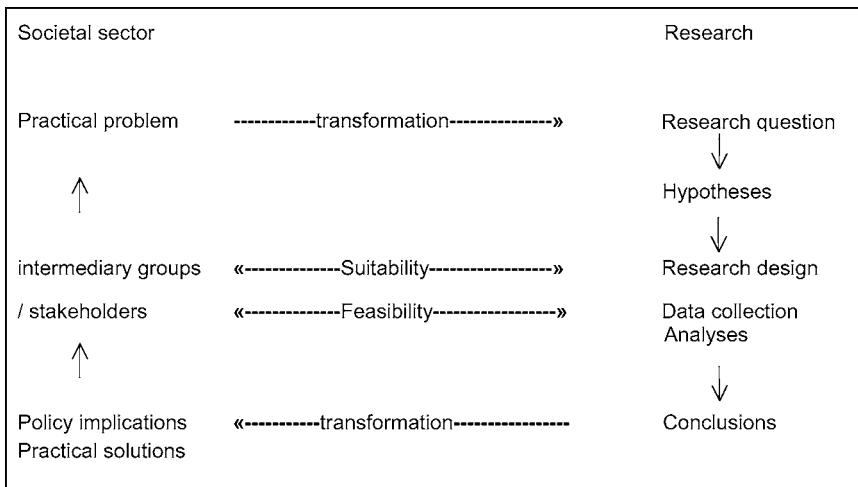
Societal sector

Research

Practical problem ------------transformation---------------» Research question

Hypotheses

intermediary groups «--------------Suitability------------------» Research design

/ stakeholders «--------------Feasibility------------------» Data collection Analyses

Conclusions

Policy implications «-----------transformation----------------- Conclusions

Practical solutions